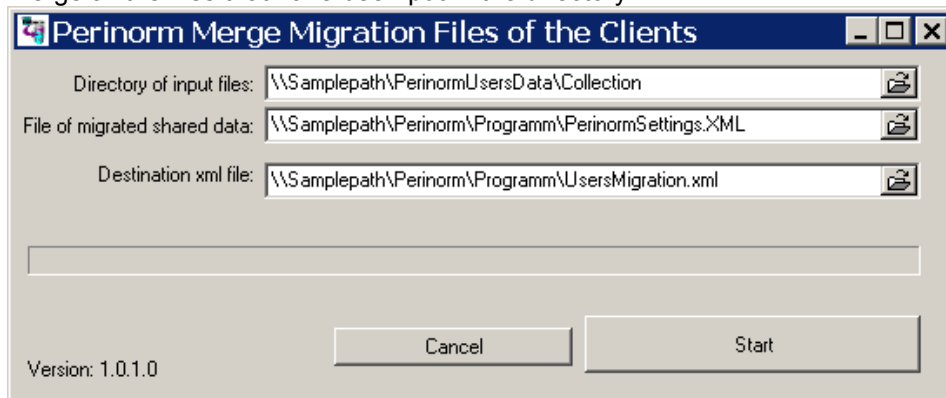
Perinorm Merge Migration Files of the Clients

Directory of input files: \\Samplepath\PerinormUsersData\Collection

File of migrated shared data: \\Samplepath\Perinorm\Programm\PerinormSettings.XML

Destination xml file: \\Samplepath\Perinorm\Programm\UsersMigration.xml

Cancel

Start

Version: 1.0.1.0